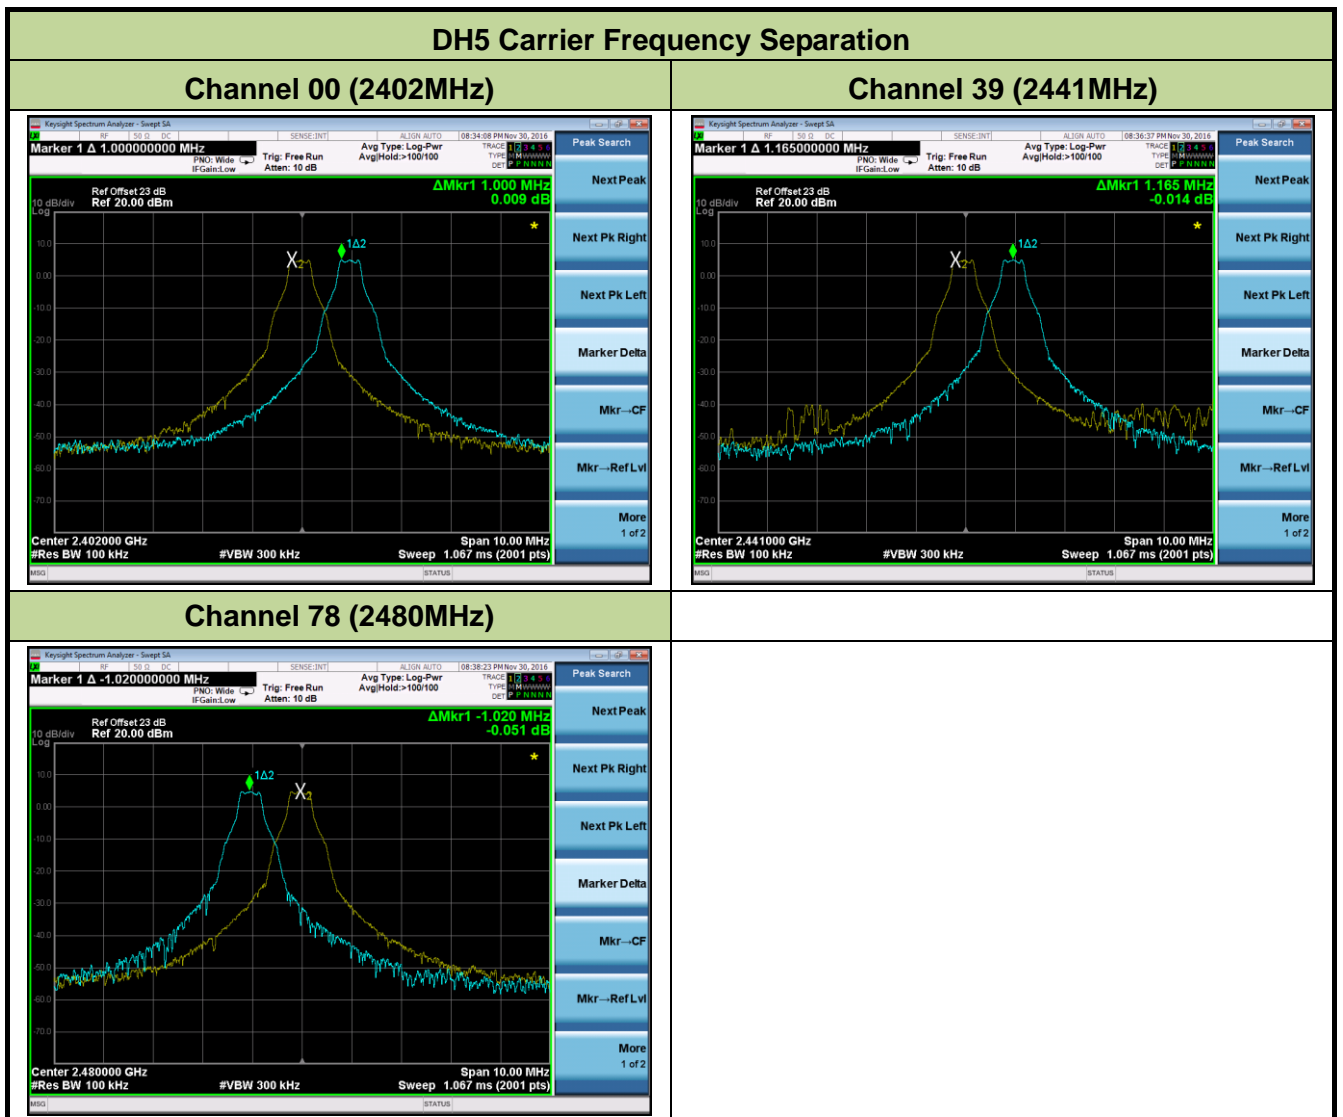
DH5 Carrier Frequency Separation

| Channel 00 (2402MHz) | Channel 39 (2441MHz) |
|---|---|

Keysight Spectrum Analyzer - Swept SA
RF 50 Ω DC SENSE:INT ALIGN AUTO 08:34:08 PM Nov 30, 2016
Marker 1 Δ 1.000000000 MHz
PNO: Wide IFGain:Low Trig: Free Run Atten: 10 dB Avg Type: Log-Pwr Avg|Hold:>100/100
TRACE 1 2 3 4 5 6 TYPE M W W W W W DET P P N N N N
Peak Search
Ref Offset 23 dB
10 dB/div Ref 20.00 dBm
Log
ΔMkr1 1.000 MHz
0.009 dB
10.0
0.00
-10.0
-20.0
-30.0
-40.0
-50.0
-60.0
-70.0
X2
1Δ2
Center 2.402000 GHz
#Res BW 100 kHz #VBW 300 kHz
Span 10.00 MHz
Sweep 1.067 ms (2001 pts)
Next Peak
Next Pk Right
Next Pk Left
Marker Delta
Mkr→CF
Mkr→Ref Lvl
More
1 of 2
MSG STATUS

Keysight Spectrum Analyzer - Swept SA
RF 50 Ω DC SENSE:INT ALIGN AUTO 08:36:37 PM Nov 30, 2016
Marker 1 Δ 1.165000000 MHz
PNO: Wide IFGain:Low Trig: Free Run Atten: 10 dB Avg Type: Log-Pwr Avg|Hold:>100/100
TRACE 1 2 3 4 5 6 TYPE M W W W W W DET P P N N N N
Peak Search
Ref Offset 23 dB
10 dB/div Ref 20.00 dBm
Log
ΔMkr1 1.165 MHz
-0.014 dB
10.0
0.00
-10.0
-20.0
-30.0
-40.0
-50.0
-60.0
-70.0
X2
1Δ2
Center 2.441000 GHz
#Res BW 100 kHz #VBW 300 kHz
Span 10.00 MHz
Sweep 1.067 ms (2001 pts)
Next Peak
Next Pk Right
Next Pk Left
Marker Delta
Mkr→CF
Mkr→Ref Lvl
More
1 of 2
MSG STATUS

Channel 78 (2480MHz)

Keysight Spectrum Analyzer - Swept SA
RF 50 Ω DC SENSE:INT ALIGN AUTO 08:38:23 PM Nov 30, 2016
Marker 1 Δ -1.020000000 MHz
PNO: Wide IFGain:Low Trig: Free Run Atten: 10 dB Avg Type: Log-Pwr Avg|Hold:>100/100
TRACE 1 2 3 4 5 6 TYPE M W W W W W DET P P N N N N
Peak Search
Ref Offset 23 dB
10 dB/div Ref 20.00 dBm
Log
ΔMkr1 -1.020 MHz
-0.051 dB
10.0
0.00
-10.0
-20.0
-30.0
-40.0
-50.0
-60.0
-70.0
1Δ2
X2
Center 2.480000 GHz
#Res BW 100 kHz #VBW 300 kHz
Span 10.00 MHz
Sweep 1.067 ms (2001 pts)
Next Peak
Next Pk Right
Next Pk Left
Marker Delta
Mkr→CF
Mkr→Ref Lvl
More
1 of 2
MSG STATUS